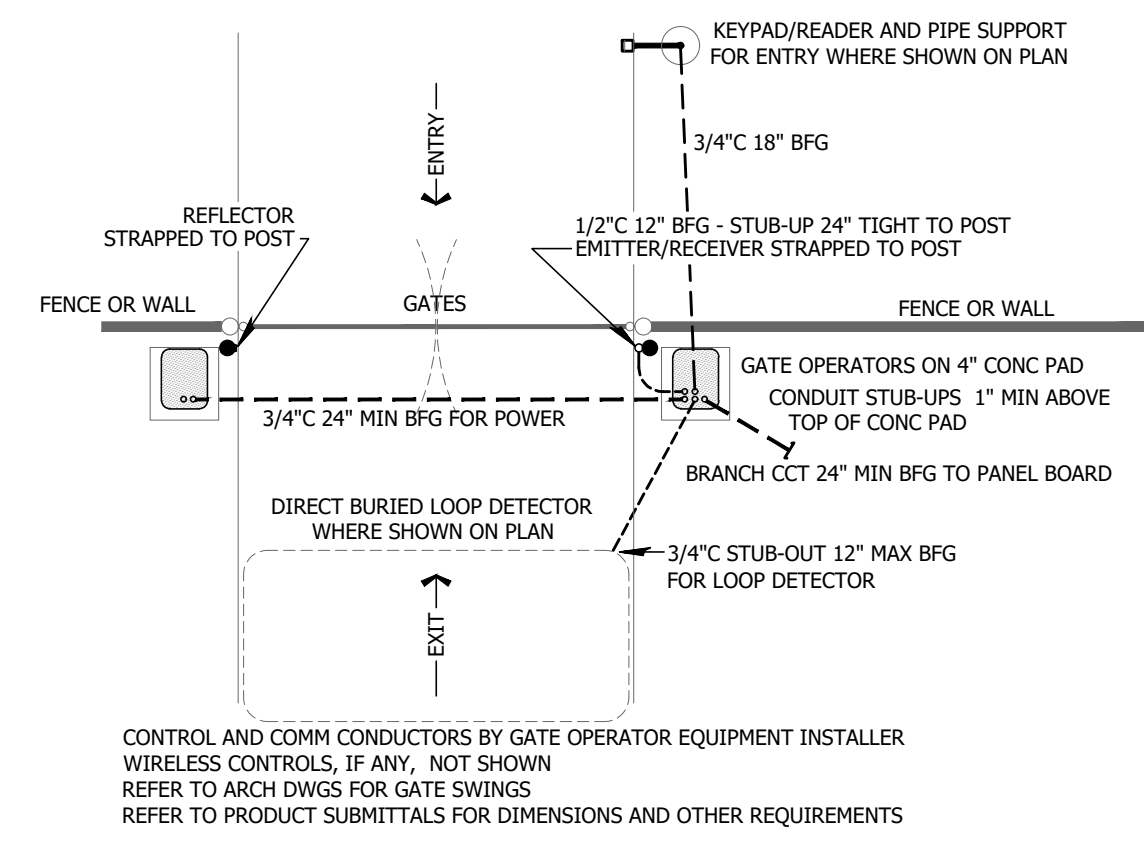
KEYPAD/READER AND PIPE SUPPORT
FOR ENTRY WHERE SHOWN ON PLAN

ENTRY

3/4"C 18" BFG

REFLECTOR
STRAPPED TO POST

1/2"C 12" BFG - STUB-UP 24" TIGHT TO POST
EMITTER/RECEIVER STRAPPED TO POST

FENCE OR WALL

GATES

FENCE OR WALL

GATE OPERATORS ON 4" CONC PAD

CONDUIT STUB-UPS 1" MIN ABOVE
TOP OF CONC PAD

3/4"C 24" MIN BFG FOR POWER

BRANCH CCT 24" MIN BFG TO PANEL BOARD

DIRECT BURIED LOOP DETECTOR
WHERE SHOWN ON PLAN

3/4"C STUB-OUT 12" MAX BFG
FOR LOOP DETECTOR

EXIT

CONTROL AND COMM CONDUCTORS BY GATE OPERATOR EQUIPMENT INSTALLER
WIRELESS CONTROLS, IF ANY, NOT SHOWN
REFER TO ARCH DWGS FOR GATE SWINGS
REFER TO PRODUCT SUBMITTALS FOR DIMENSIONS AND OTHER REQUIREMENTS